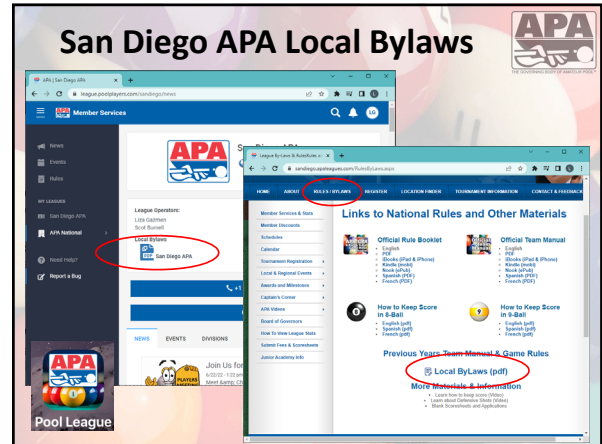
San Diego APA Local Bylaws

APA
THE GOVERNING BODY OF AMATEUR POOL

APA | San Diego APA
league.poolplayers.com/sandiego/news
Member Services
News
Events
Rules
MY LEAGUES
San Diego APA
APA National
Need Help?
Report a Bug
APA
San Diego APA
League Operators:
Liza Gazmen
Scot Burnell
Local Bylaws
PDF San Diego APA
NEWS EVENTS DIVISIONS
Join Us fo
PLAYERS
APA
Pool League

League By-Laws & Rules | sa
sandiego.apaleagues.com/RulesByLaws.aspx
HOME ABOUT RULES / BYLAWS REGISTER LOCATION FINDER TOURNAMENT INFORMATION CONTACT & FEEDBACK
Member Services & Stats
Member Discounts
Schedules
Calendar
Tournament Registration
Local & Regional Events
Awards and Milestones
Captain's Corner
APA Videos
Board of Governors
How To View League Stats
Sanction Fees & Scoresheets
Junior Academy Info
Links to National Rules and Other Materials
Official Rule Booklet
English
PDF
iBooks (iPad & iPhone)
Kindle (mobi)
Nook (ePub)
Spanish (PDF)
French (PDF)
Official Team Manual
English
PDF
iBooks (iPad & iPhone)
Kindle (mobi)
Nook (ePub)
Spanish (PDF)
French (PDF)
How to Keep Score in 8-Ball
English (pdf)
Spanish (pdf)
French (pdf)
How to Keep Score in 9-Ball
English (pdf)
Spanish (pdf)
French (pdf)
Previous Years Team Manual & Game Rules
Local ByLaws (pdf)
More Materials & Information
Learn how to keep score (Video)
Learn about Defensive Shots (Video)
Blank Scoresheets and Applications